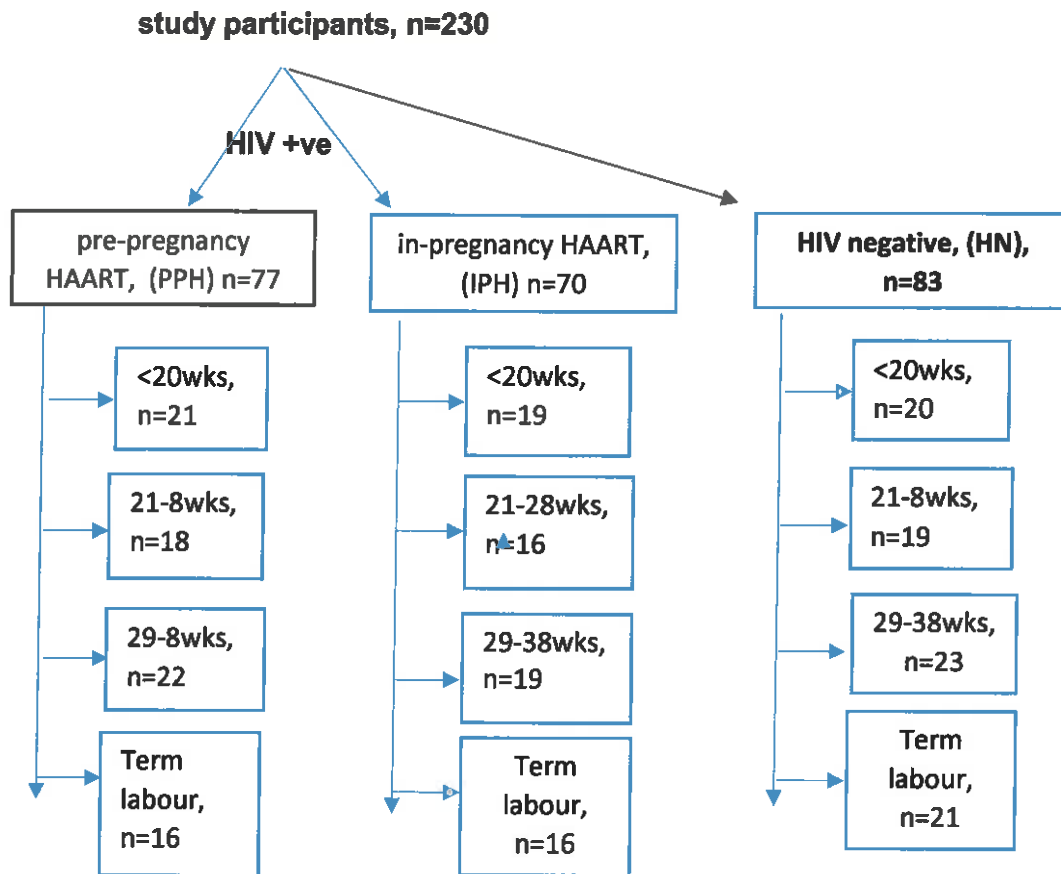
study participants, n=230

HIV +ve

pre-pregnancy HAART, (PPH) n=77

in-pregnancy HAART, (IPH) n=70

HIV negative, (HN), n=83

<20wks, n=21

21-8wks, n=18

29-8wks, n=22

Term labour, n=16

<20wks, n=19

21-28wks, n=16

29-38wks, n=19

Term labour, n=16

<20wks, n=20

21-8wks, n=19

29-38wks, n=23

Term labour, n=21